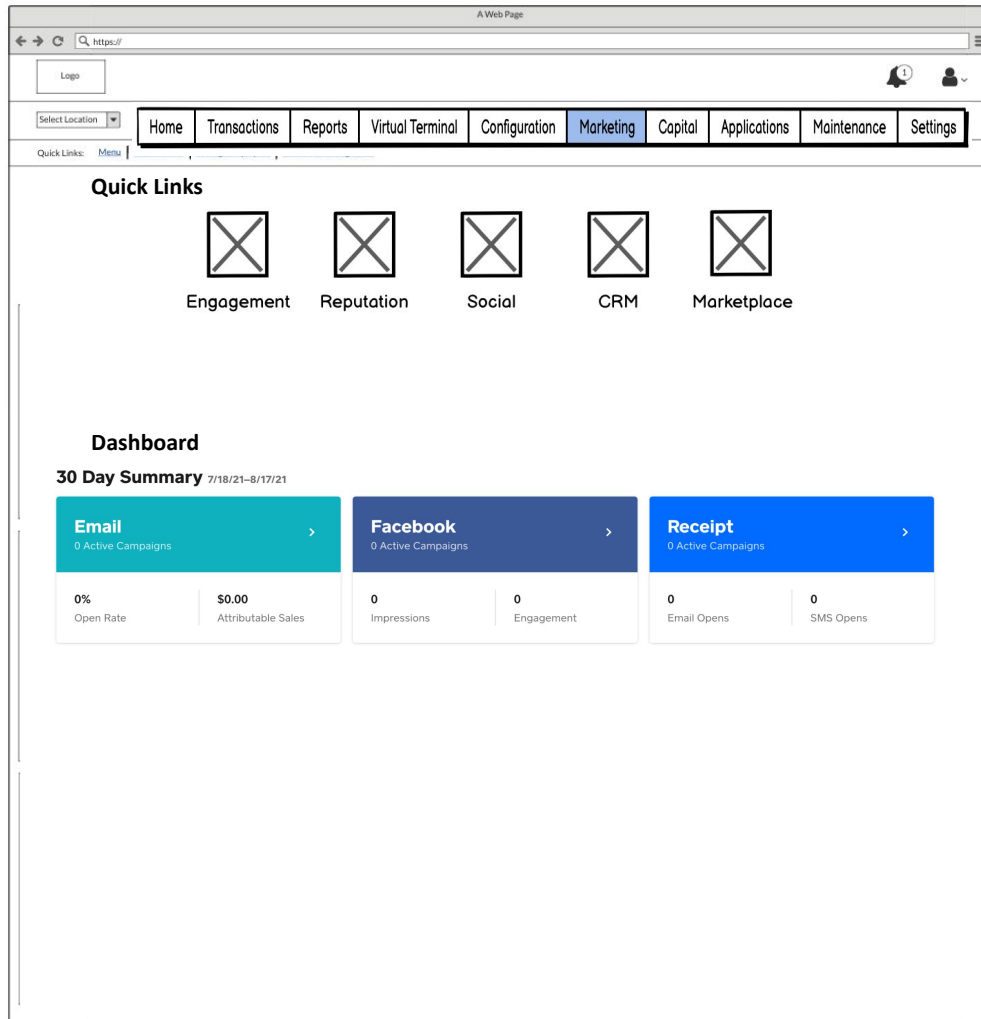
A Web Page

https://

Logo

1

Select Location

Home | Transactions | Reports | Virtual Terminal | Configuration | Marketing | Capital | Applications | Maintenance | Settings

Quick Links: Menu

Quick Links

Engagement

Reputation

Social

CRM

Marketplace

Dashboard

30 Day Summary 7/18/21–8/17/21

Email
0 Active Campaigns

0%
Open Rate

$0.00
Attributable Sales

Facebook
0 Active Campaigns

0
Impressions

0
Engagement

Receipt
0 Active Campaigns

0
Email Opens

0
SMS Opens